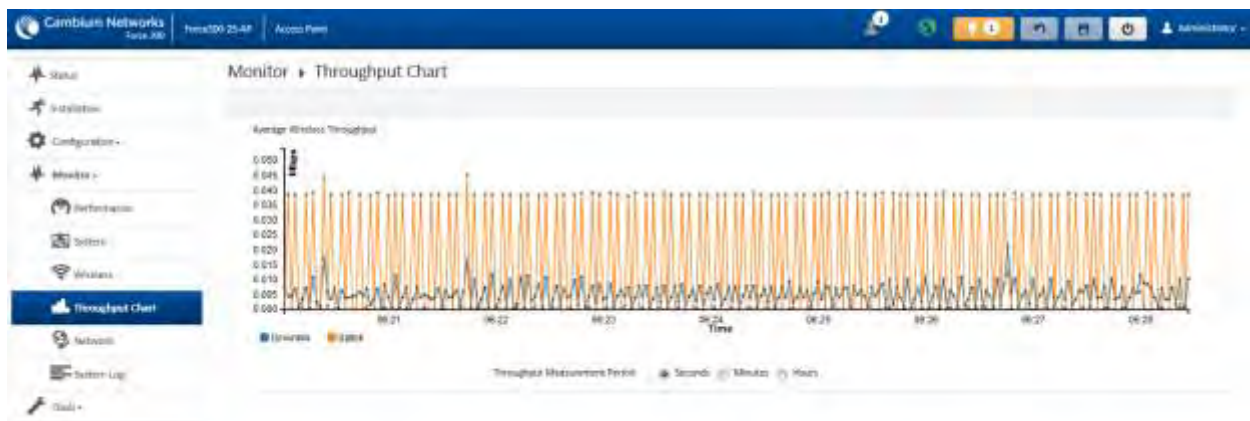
Cambium Networks Force 300 | Force300-25-AP | Access Point

Administrator

Status
Installation
Configuration
Monitor
Performance
System
Wireless
Throughput Chart
Network
System Log
Tools

Monitor ▸ Throughput Chart

Average Wireless Throughput

Mbps

0.050
0.045
0.040
0.035
0.030
0.025
0.020
0.015
0.010
0.005
0.000

06:21 06:22 06:23 06:24 06:25 06:26 06:27 06:28

Time

Downlink Uplink

Throughput Measurement Period: Seconds Minutes Hours